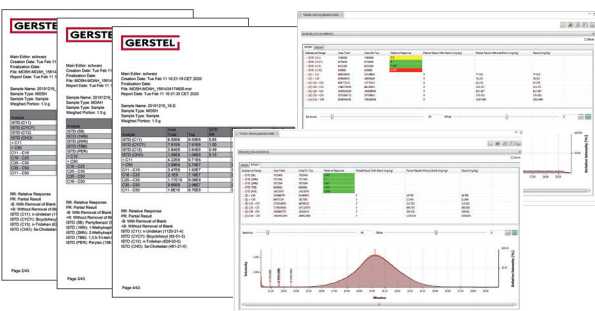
GERSTEL

Main Editor: schwarz
Creation Date: Tue Feb 11
Finalization Date:
File: MOSH-MOAH_1
Report Date: Tue Feb 11

Sample Name: 2019121
Sample Type: MOSH
Sample Type: Sample
Weighed Portion: 1.0 g

RR: Relative Response
PR: Partial Result
-B: With Removal of Bla
ISTD (C11): n-Undecan
ISTD (CYCY): Bicyclohex
ISTD (5B): Pentylbenzen
ISTD (1MN): 1-Methylnap
ISTD (2MN): 2-Methylnap
ISTD (TBB): 1,3,5-Tri-tert
ISTD (C13): n-Tridecan
ISTD (CHO): 5α-Cholestan

Page 2/43

GERSTEL

Main Editor: schwarz
Creation Date: Tue Feb 11
Finalization Date:
File: MOSH-MOAH_1581
Report Date: Tue Feb 11

Sample Name: 20191219
Sample Type: MOAH
Sample Type: Sample
Weighed Portion: 1.0 g

RR: Relative Response
PR: Partial Result
-B: With Removal of Blank
ISTD (C11): n-Undecan (C
ISTD (CYCY): Bicyclohexyl
ISTD (5B): Pentylbenzene
ISTD (1MN): 1-Methylnaph
ISTD (2MN): 2-Methylnaph
ISTD (TBB): 1,3,5-Tri-tert-
ISTD (C13): n-Tridecan (C
ISTD (CHO): 5α-Cholestan

Page 3/43

GERSTEL

Main Editor: schwarz
Creation Date: Tue Feb 11 16:21:18 CET 2020
Finalization Date:
File: MOSH-MOAH_1581434174400.mosr
Report Date: Tue Feb 11 16:31:35 CET 2020

Sample Name: 20191219_18-D
Sample Type: MOSH
Sample Type: Sample
Weighed Portion: 1.0 g

| Analyte | Area | Top | ISTD |
|---|---|---|---|
| ISTD (C11) | 5.5059 | 0.5559 | 0.83 |
| ISTD (CYCY) | 7.6104 | 1.6105 | 0.00 |
| ISTD (CHO) | 5.8458 | 5.8458 | 0.80 |
| ISTD (C13) | 1.0605 | 1.0605 | 0.13 |
| >C11 | | | |
| C11 – C16 | 3.4758 | 1.1567 | |
| C16 – C20 | 4.8958 | 2.1567 | |
| C20 – C25 | 1.6708 | 3.1567 | |
| C25 – C35 | 5.8958 | 2.4967 | |
| C35 – C50 | 1.6618 | 9.7958 | |

RR: Relative Response
PR: Partial Result
-B: With Removal of Blank
ISTD (C11): n-Undecan (C11-C11)
ISTD (CYCY): Bicyclohexyl (500-51-3)
ISTD (C13): n-Tridecan (629-50-5)
ISTD (CHO): 5α-Cholestan (481-21-0)

Page 4/43

Relative Intensity
Intensity
Minutes